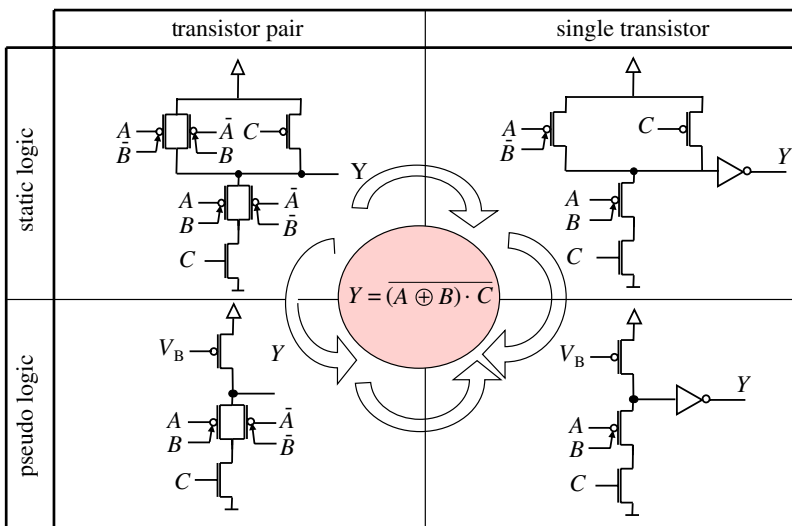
| | transistor pair | single transistor |
|---|---|---|
| static logic | $A$ $\bar{B}$ $\bar{A}$ $B$ $C$ Y $A$ $B$ $\bar{A}$ $\bar{B}$ $C$ | $A$ $\bar{B}$ $C$ $Y$ $A$ $B$ $C$ |
| pseudo logic | $V_B$ $Y$ $A$ $B$ $\bar{A}$ $\bar{B}$ $C$ | $V_B$ $Y$ $A$ $B$ $C$ |

$Y = \overline{(A \oplus B) \cdot C}$